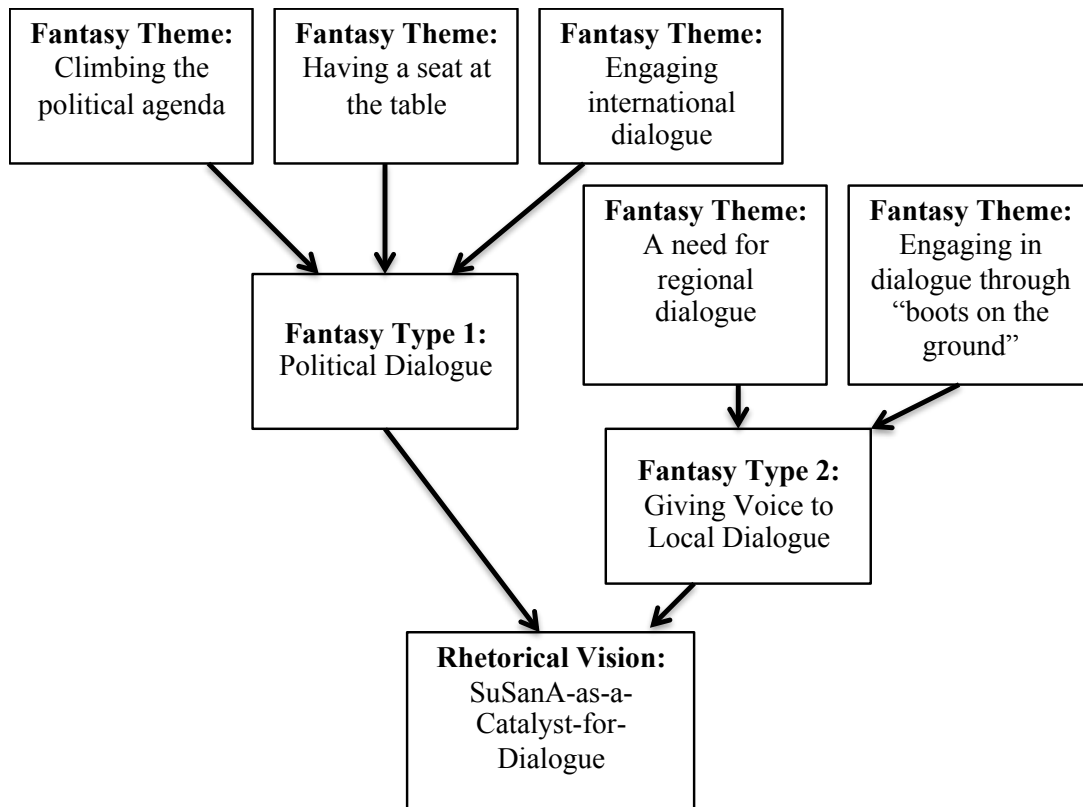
Fantasy Theme: Climbing the political agenda

Fantasy Theme: Having a seat at the table

Fantasy Theme: Engaging international dialogue

Fantasy Theme: A need for regional dialogue

Fantasy Theme: Engaging in dialogue through "boots on the ground"

Fantasy Type 1: Political Dialogue

Fantasy Type 2: Giving Voice to Local Dialogue

Rhetorical Vision: SuSanA-as-a-Catalyst-for-Dialogue